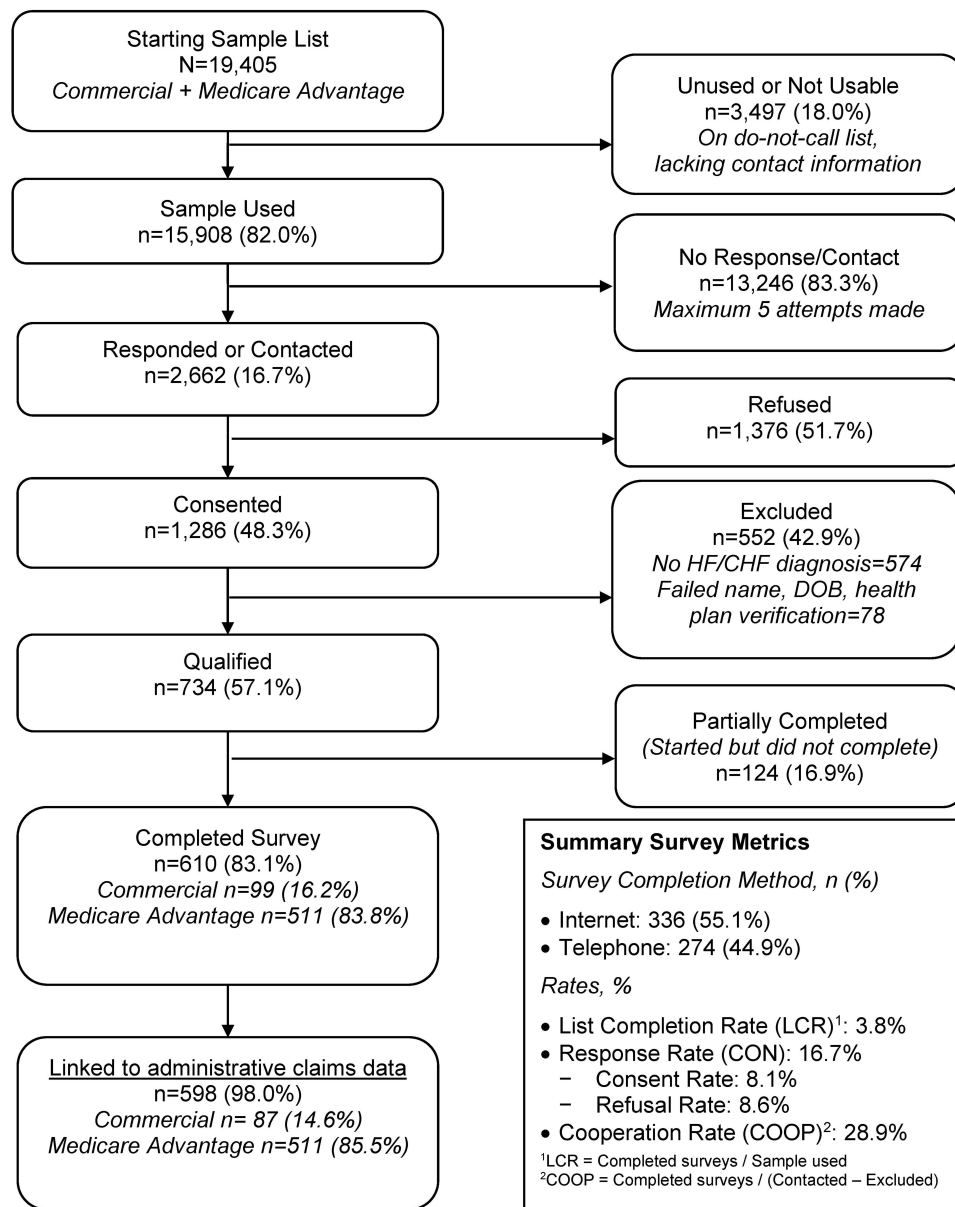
Starting Sample List
N=19,405
*Commercial + Medicare Advantage*

Unused or Not Usable
n=3,497 (18.0%)
*On do-not-call list, lacking contact information*

Sample Used
n=15,908 (82.0%)

No Response/Contact
n=13,246 (83.3%)
*Maximum 5 attempts made*

Responded or Contacted
n=2,662 (16.7%)

Refused
n=1,376 (51.7%)

Consented
n=1,286 (48.3%)

Excluded
n=552 (42.9%)
*No HF/CHF diagnosis=574*
*Failed name, DOB, health plan verification=78*

Qualified
n=734 (57.1%)

Partially Completed
*(Started but did not complete)*
n=124 (16.9%)

Completed Survey
n=610 (83.1%)
*Commercial n=99 (16.2%)*
*Medicare Advantage n=511 (83.8%)*

Linked to administrative claims data
n=598 (98.0%)
*Commercial n= 87 (14.6%)*
*Medicare Advantage n=511 (85.5%)*

**Summary Survey Metrics**

*Survey Completion Method, n (%)*

• Internet: 336 (55.1%)
• Telephone: 274 (44.9%)

*Rates, %*

• List Completion Rate (LCR)$^1$: 3.8%
• Response Rate (CON): 16.7%
 − Consent Rate: 8.1%
 − Refusal Rate: 8.6%
• Cooperation Rate (COOP)$^2$: 28.9%

$^1$LCR = Completed surveys / Sample used
$^2$COOP = Completed surveys / (Contacted – Excluded)